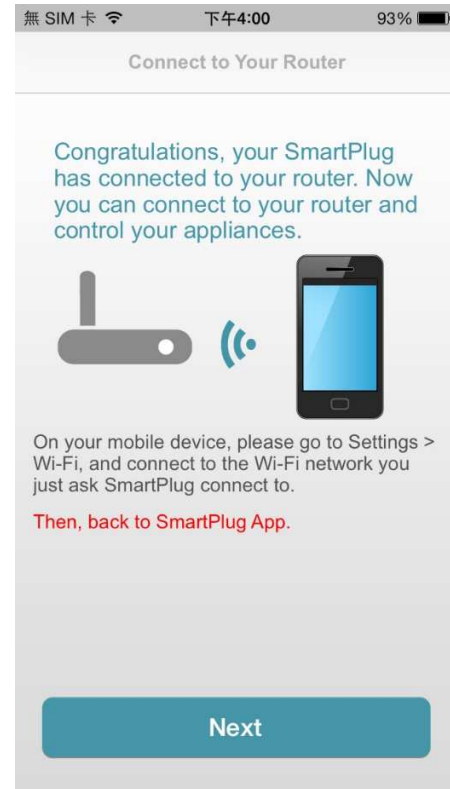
無 SIM 卡 下午4:00 93%

Connect to Your Router

Congratulations, your SmartPlug has connected to your router. Now you can connect to your router and control your appliances.

On your mobile device, please go to Settings > Wi-Fi, and connect to the Wi-Fi network you just ask SmartPlug connect to.

Then, back to SmartPlug App.

Next